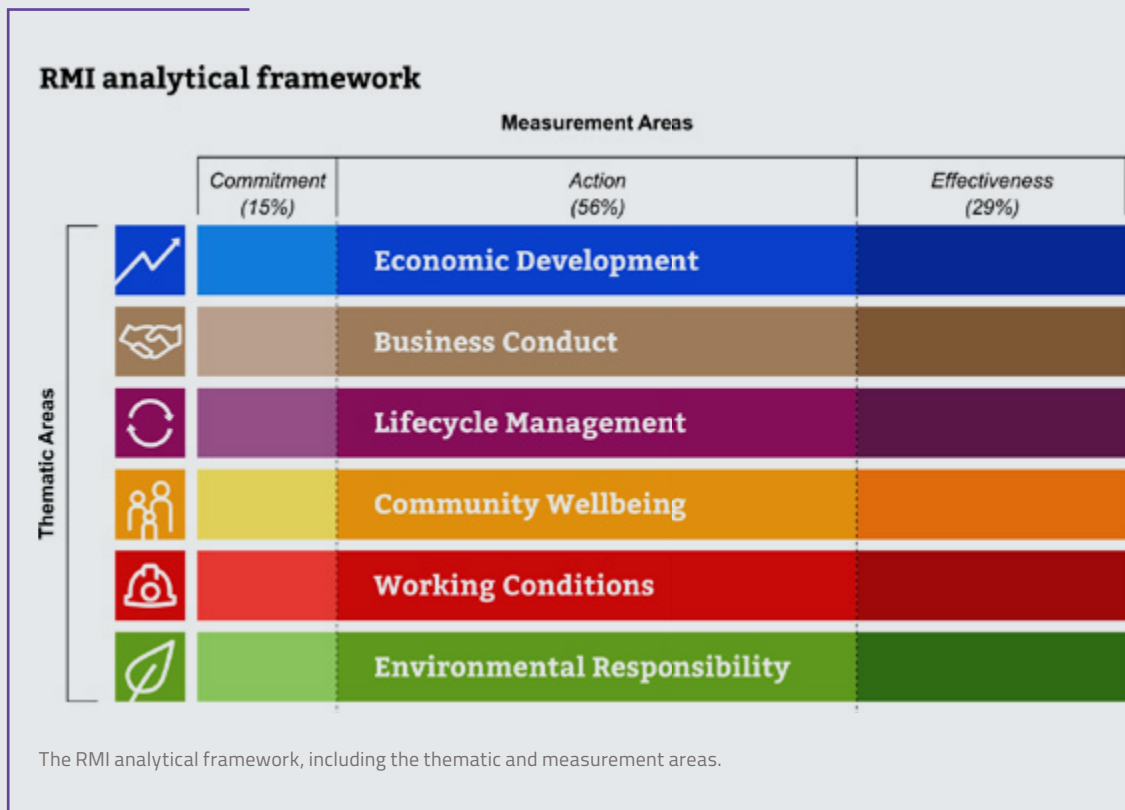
RMI analytical framework

Measurement Areas

| | Commitment (15%) | Action (56%) | Effectiveness (29%) |
|---|---|---|---|
| Thematic Areas | | Economic Development | |
| | | Business Conduct | |
| | | Lifecycle Management | |
| | | Community Wellbeing | |
| | | Working Conditions | |
| | | Environmental Responsibility | |

The RMI analytical framework, including the thematic and measurement areas.